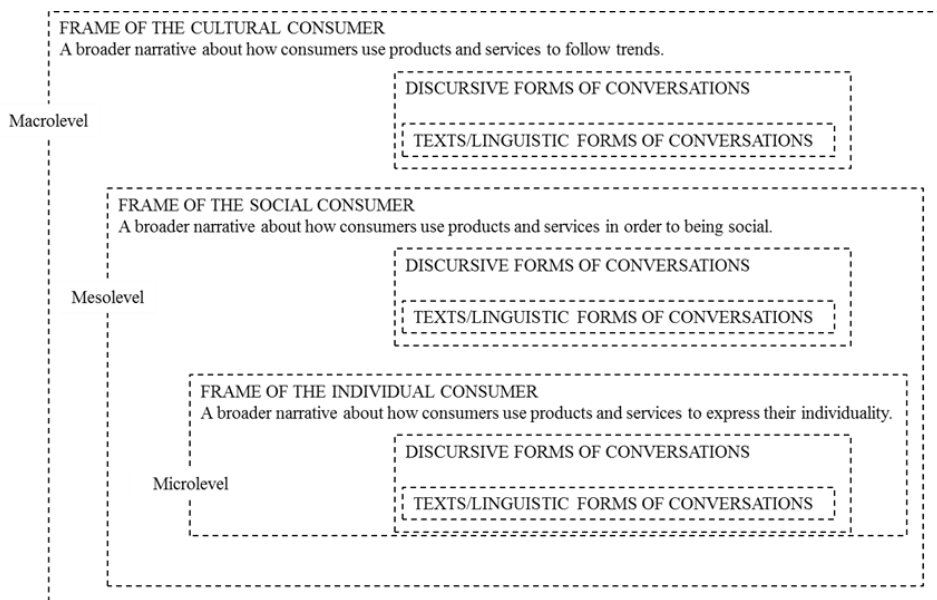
FRAME OF THE CULTURAL CONSUMER
A broader narrative about how consumers use products and services to follow trends.

Macrolevel

DISCURSIVE FORMS OF CONVERSATIONS

TEXTS/LINGUISTIC FORMS OF CONVERSATIONS

FRAME OF THE SOCIAL CONSUMER
A broader narrative about how consumers use products and services in order to being social.

Mesolevel

DISCURSIVE FORMS OF CONVERSATIONS

TEXTS/LINGUISTIC FORMS OF CONVERSATIONS

FRAME OF THE INDIVIDUAL CONSUMER
A broader narrative about how consumers use products and services to express their individuality.

Microlevel

DISCURSIVE FORMS OF CONVERSATIONS

TEXTS/LINGUISTIC FORMS OF CONVERSATIONS